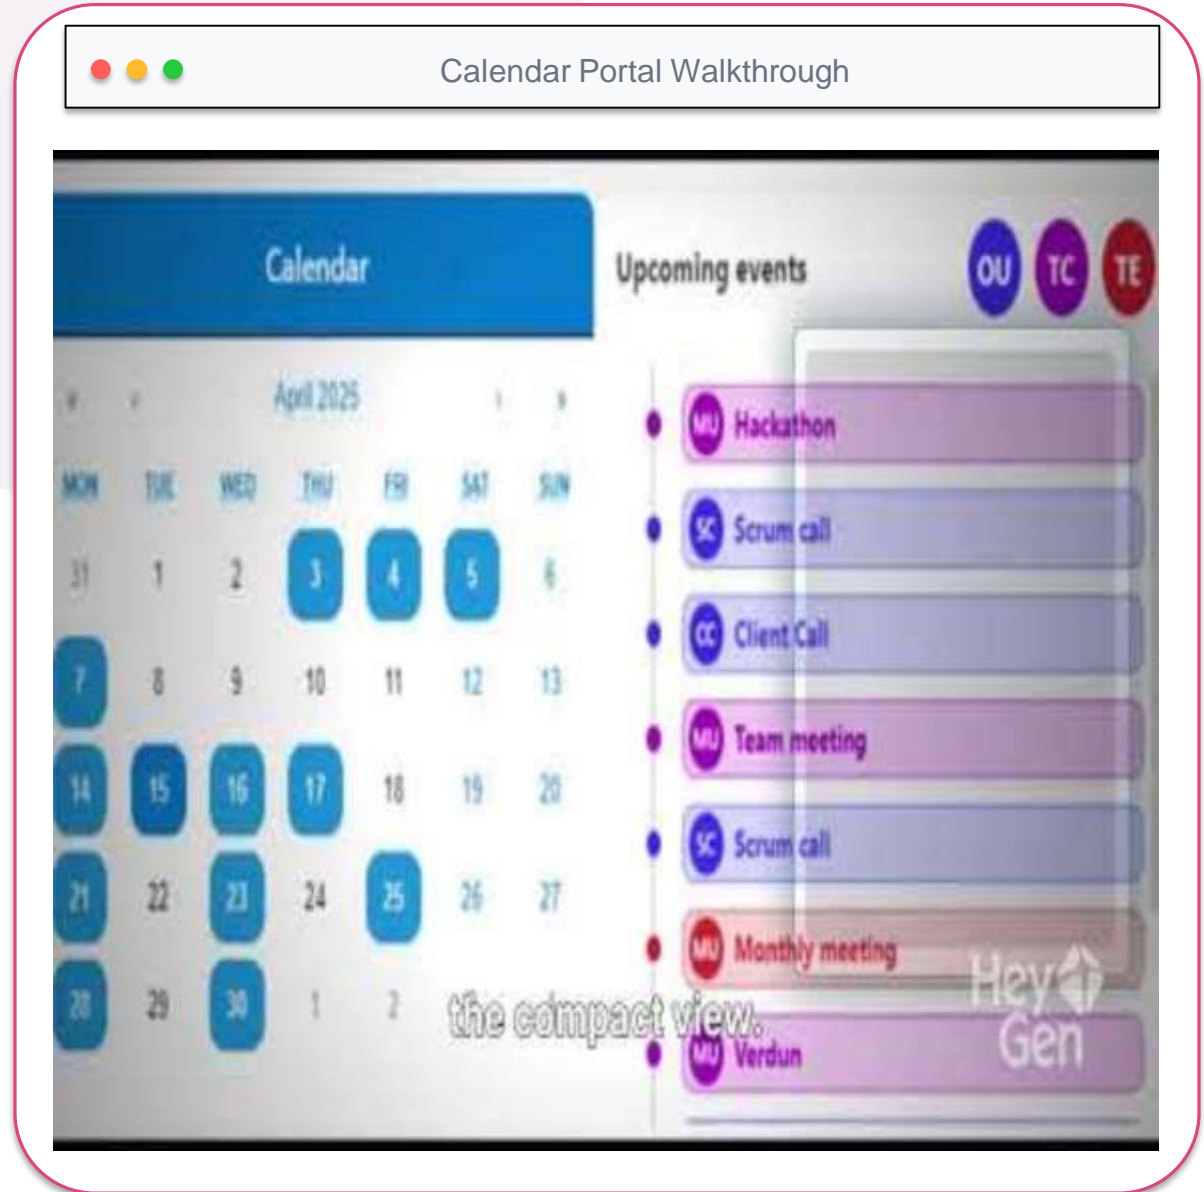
Calendar Portal Walkthrough

Calendar

April 2025

| MON | TUE | WED | THU | FRI | SAT | SUN |
|---|---|---|---|---|---|---|
| 31 | 1 | 2 | 3 | 4 | 5 | 6 |
| 7 | 8 | 9 | 10 | 11 | 12 | 13 |
| 14 | 15 | 16 | 17 | 18 | 19 | 20 |
| 21 | 22 | 23 | 24 | 25 | 26 | 27 |
| 28 | 29 | 30 | 1 | 2 | | |

Upcoming events

OU TC TE

MU Hackathon
SC Scrum call
CC Client Call
MU Team meeting
SC Scrum call
MU Monthly meeting
MU Verdun

the compact view.

HeyGen